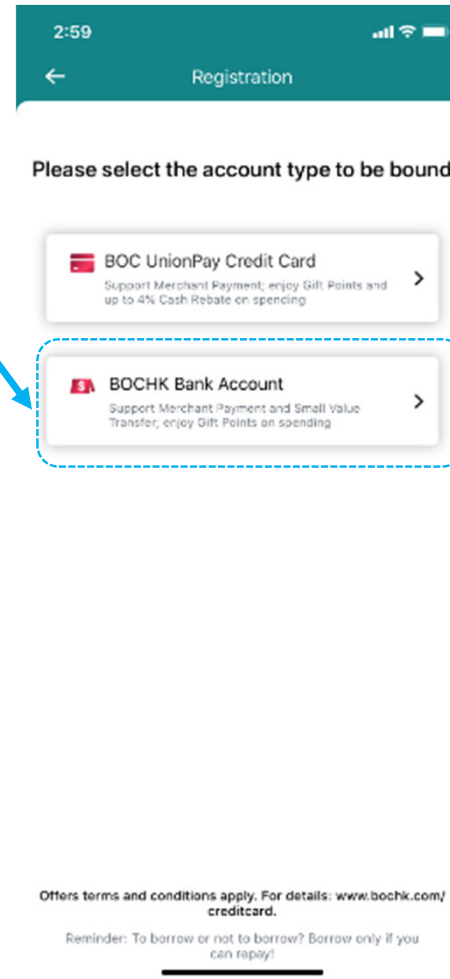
2:59

Registration

Please select the account type to be bound

BOC UnionPay Credit Card
Support Merchant Payment; enjoy Gift Points and up to 4% Cash Rebate on spending

BOCHK Bank Account
Support Merchant Payment and Small Value Transfer; enjoy Gift Points on spending

Offers terms and conditions apply. For details: www.bochk.com/creditcard.

Reminder: To borrow or not to borrow? Borrow only if you can repay!